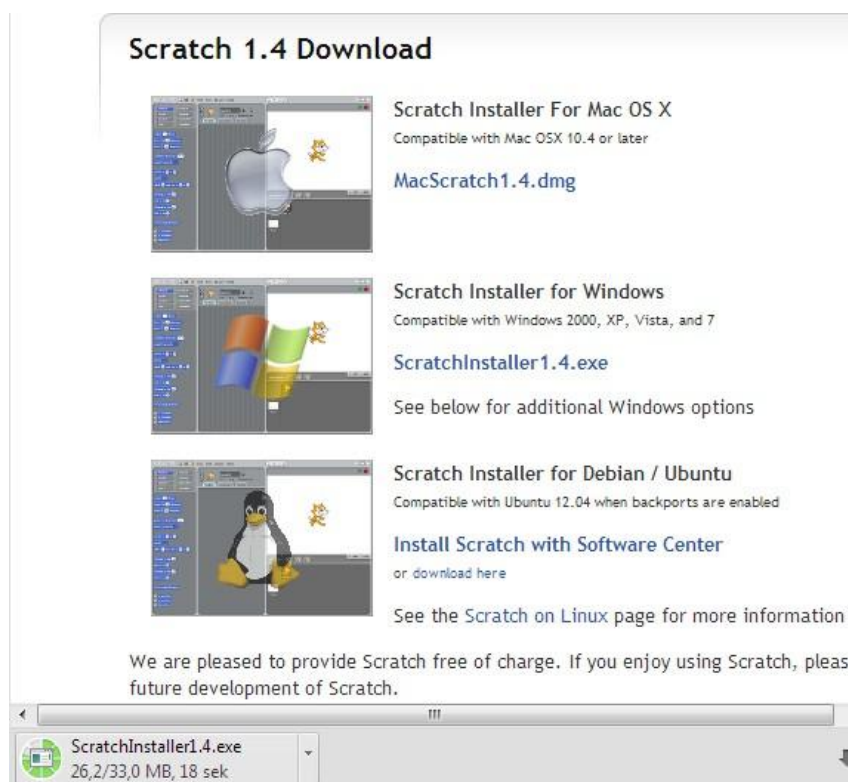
Scratch 1.4 Download

Scratch Installer For Mac OS X
Compatible with Mac OSX 10.4 or later

MacScratch1.4.dmg

Scratch Installer for Windows
Compatible with Windows 2000, XP, Vista, and 7

ScratchInstaller1.4.exe

See below for additional Windows options

Scratch Installer for Debian / Ubuntu
Compatible with Ubuntu 12.04 when backports are enabled

Install Scratch with Software Center
or download here

See the Scratch on Linux page for more information

We are pleased to provide Scratch free of charge. If you enjoy using Scratch, pleas
future development of Scratch.

ScratchInstaller1.4.exe
26,2/33,0 MB, 18 sek